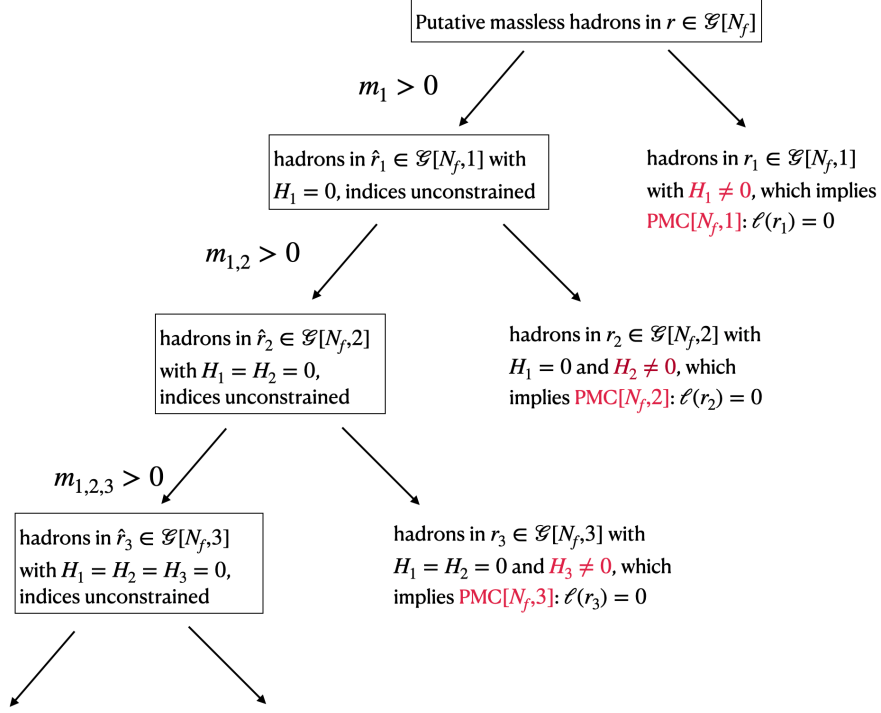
Putative massless hadrons in $r \in \mathscr{G}[N_f]$

$m_1 > 0$

hadrons in $\hat{r}_1 \in \mathscr{G}[N_f,1]$ with $H_1 = 0$, indices unconstrained

hadrons in $r_1 \in \mathscr{G}[N_f,1]$ with $H_1 \neq 0$, which implies PMC$[N_f,1]$: $\ell(r_1) = 0$

$m_{1,2} > 0$

hadrons in $\hat{r}_2 \in \mathscr{G}[N_f,2]$ with $H_1 = H_2 = 0$, indices unconstrained

hadrons in $r_2 \in \mathscr{G}[N_f,2]$ with $H_1 = 0$ and $H_2 \neq 0$, which implies PMC$[N_f,2]$: $\ell(r_2) = 0$

$m_{1,2,3} > 0$

hadrons in $\hat{r}_3 \in \mathscr{G}[N_f,3]$ with $H_1 = H_2 = H_3 = 0$, indices unconstrained

hadrons in $r_3 \in \mathscr{G}[N_f,3]$ with $H_1 = H_2 = 0$ and $H_3 \neq 0$, which implies PMC$[N_f,3]$: $\ell(r_3) = 0$